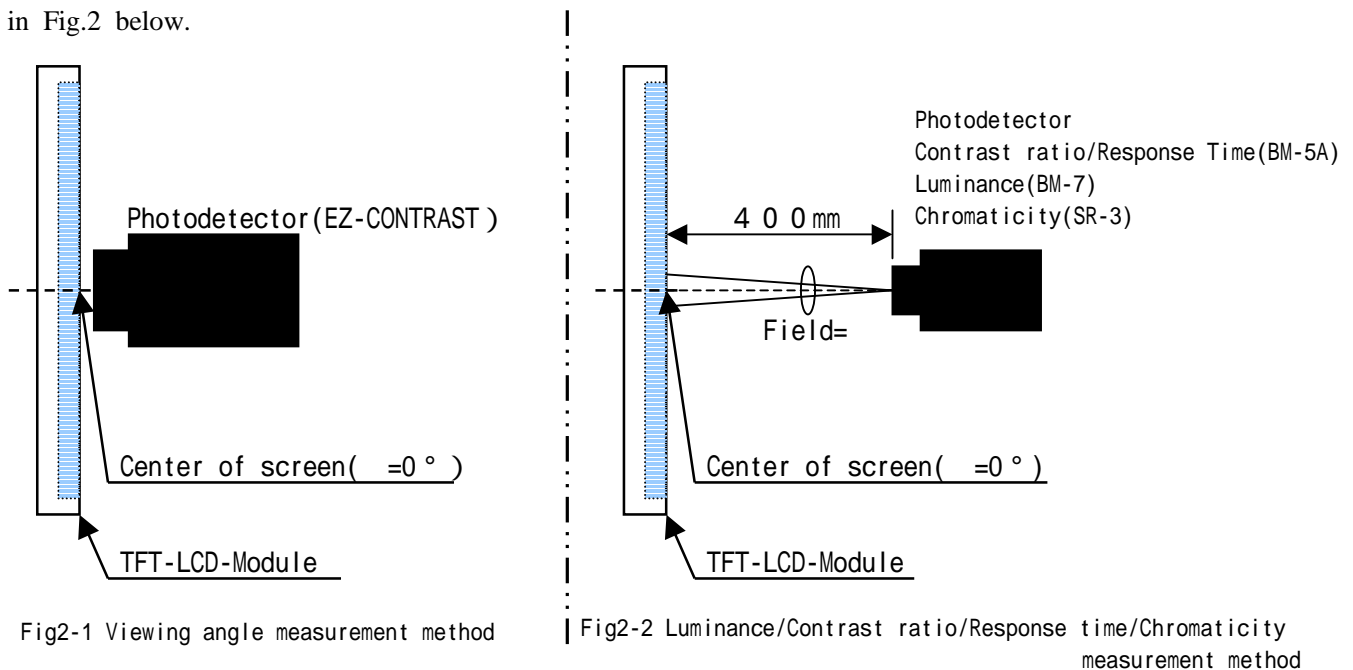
in Fig.2 below.

Photodetector(EZ-CONTRAST )

Center of screen( =0 ° )

TFT-LCD-Module

Fig2-1 Viewing angle measurement method

Photodetector
Contrast ratio/Response Time(BM-5A)
Luminance(BM-7)
Chromaticity(SR-3)

4 0 0 mm

Field=

Center of screen( =0 ° )

TFT-LCD-Module

Fig2-2 Luminance/Contrast ratio/Response time/Chromaticity measurement method